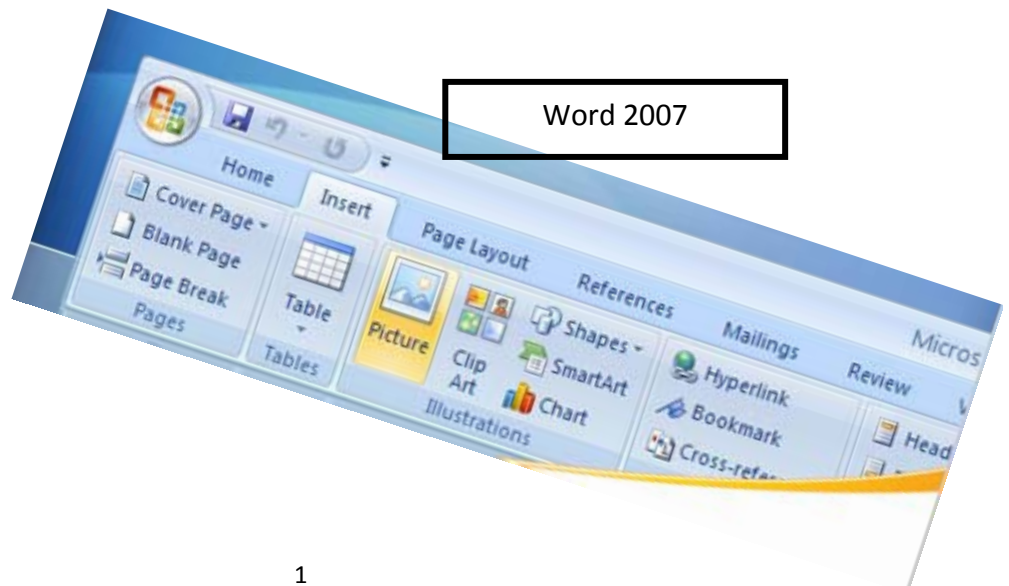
Word 2007

Home
Insert
Page Layout
References
Mailings
Review
Micros

Cover Page
Blank Page
Page Break
Pages

Table
Tables

Picture
Clip Art
Shapes
SmartArt
Chart
Illustrations

Hyperlink
Bookmark
Cross-refe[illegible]

Head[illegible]

1